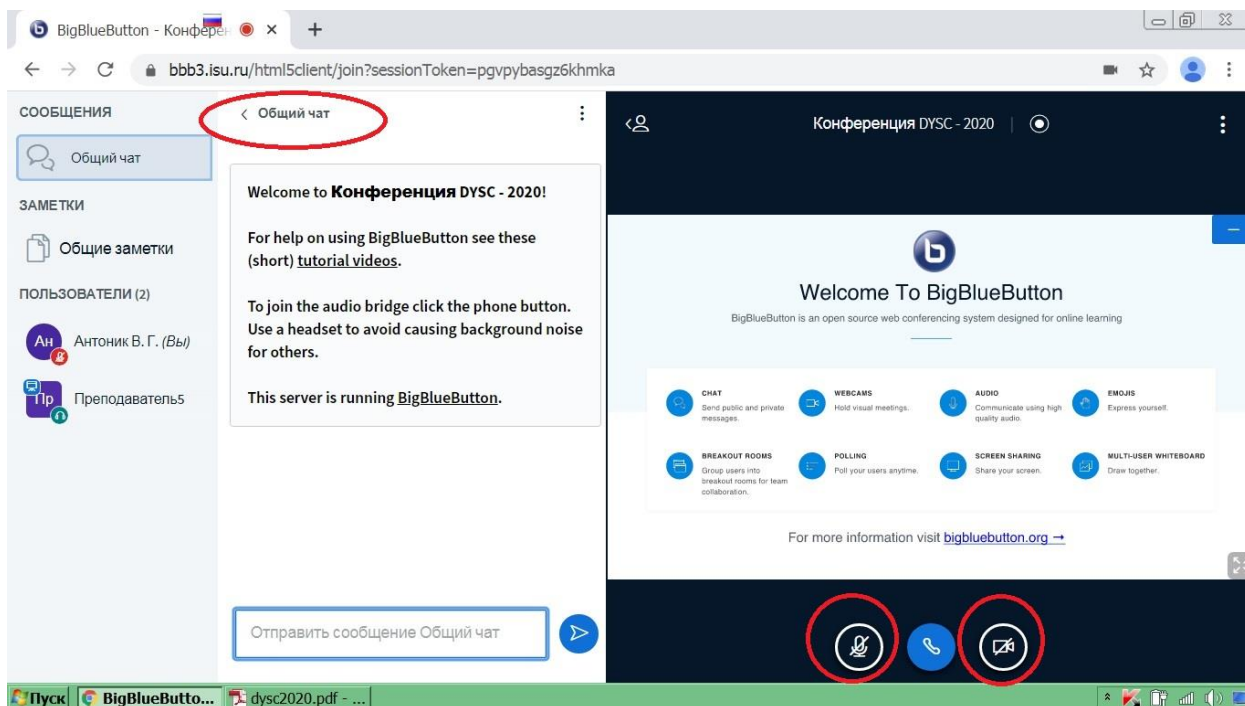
BigBlueButton - Конферен ×

bbb3.isu.ru/html5client/join?sessionToken=pgvpybasgz6khmka

СООБЩЕНИЯ

Общий чат

ЗАМЕТКИ

Общие заметки

ПОЛЬЗОВАТЕЛИ (2)

Ан Антоник В. Г. (Вы)

Пр Преподаватель5

< Общий чат

Welcome to **Конференция** DYSC - 2020!

For help on using BigBlueButton see these (short) tutorial videos.

To join the audio bridge click the phone button. Use a headset to avoid causing background noise for others.

This server is running BigBlueButton.

Отправить сообщение Общий чат

Конференция DYSC - 2020

Welcome To BigBlueButton

BigBlueButton is an open source web conferencing system designed for online learning

CHAT
Send public and private messages.

WEBCAMS
Hold visual meetings.

AUDIO
Communicate using high quality audio.

EMOJIS
Express yourself.

BREAKOUT ROOMS
Group users into breakout rooms for team collaboration.

POLLING
Poll your users anytime.

SCREEN SHARING
Share your screen.

MULTI-USER WHITEBOARD
Draw together.

For more information visit bigbluebutton.org →

Пуск BigBlueButto... dysc2020.pdf - ...